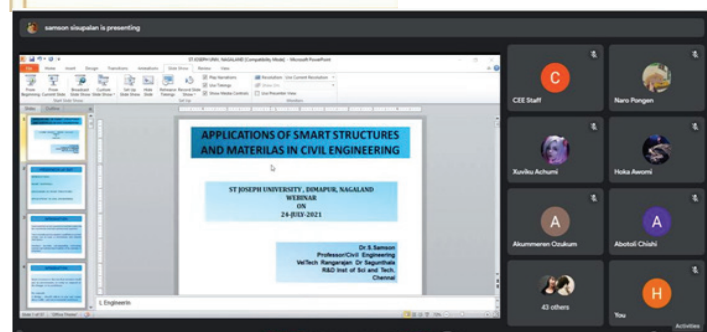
samson sisupalan is presenting

ST JOSEPH UNIV, NAGALAND [Compatibility Mode] - Microsoft PowerPoint

Home Insert Design Transitions Animations Slide Show Review View

From Beginning From Current Slide Broadcast Slide Show Custom Slide Show Set Up Slide Show Hide Slide Rehearse Timings Record Slide Show Play Narrations Use Timings Show Media Controls Resolution: Use Current Resolution Show On: Use Presenter View

Start Slide Show Set Up Monitors

Slides Outline

APPLICATIONS OF SMART STRUCTURES AND MATERILAS IN CIVIL ENGINEERING

ST JOSEPH UNIVERSITY , DIMAPUR, NAGALAND
WEBINAR
ON
24-JULY-2021

Dr.S. Samson
Professor/Civil Engineering
Vel Tech Rangarajan Dr Sagunthala
R&D Inst of Sci and Tech.
Chennai

l Engineerin

Slide 1 of 33 Office Theme

C
CEE Staff

Naro Pongen

Xuviku Achumi

Hoka Awomi

A
Akummeren Ozukum

A
Abotoli Chishi

43 others

H
You

Activities